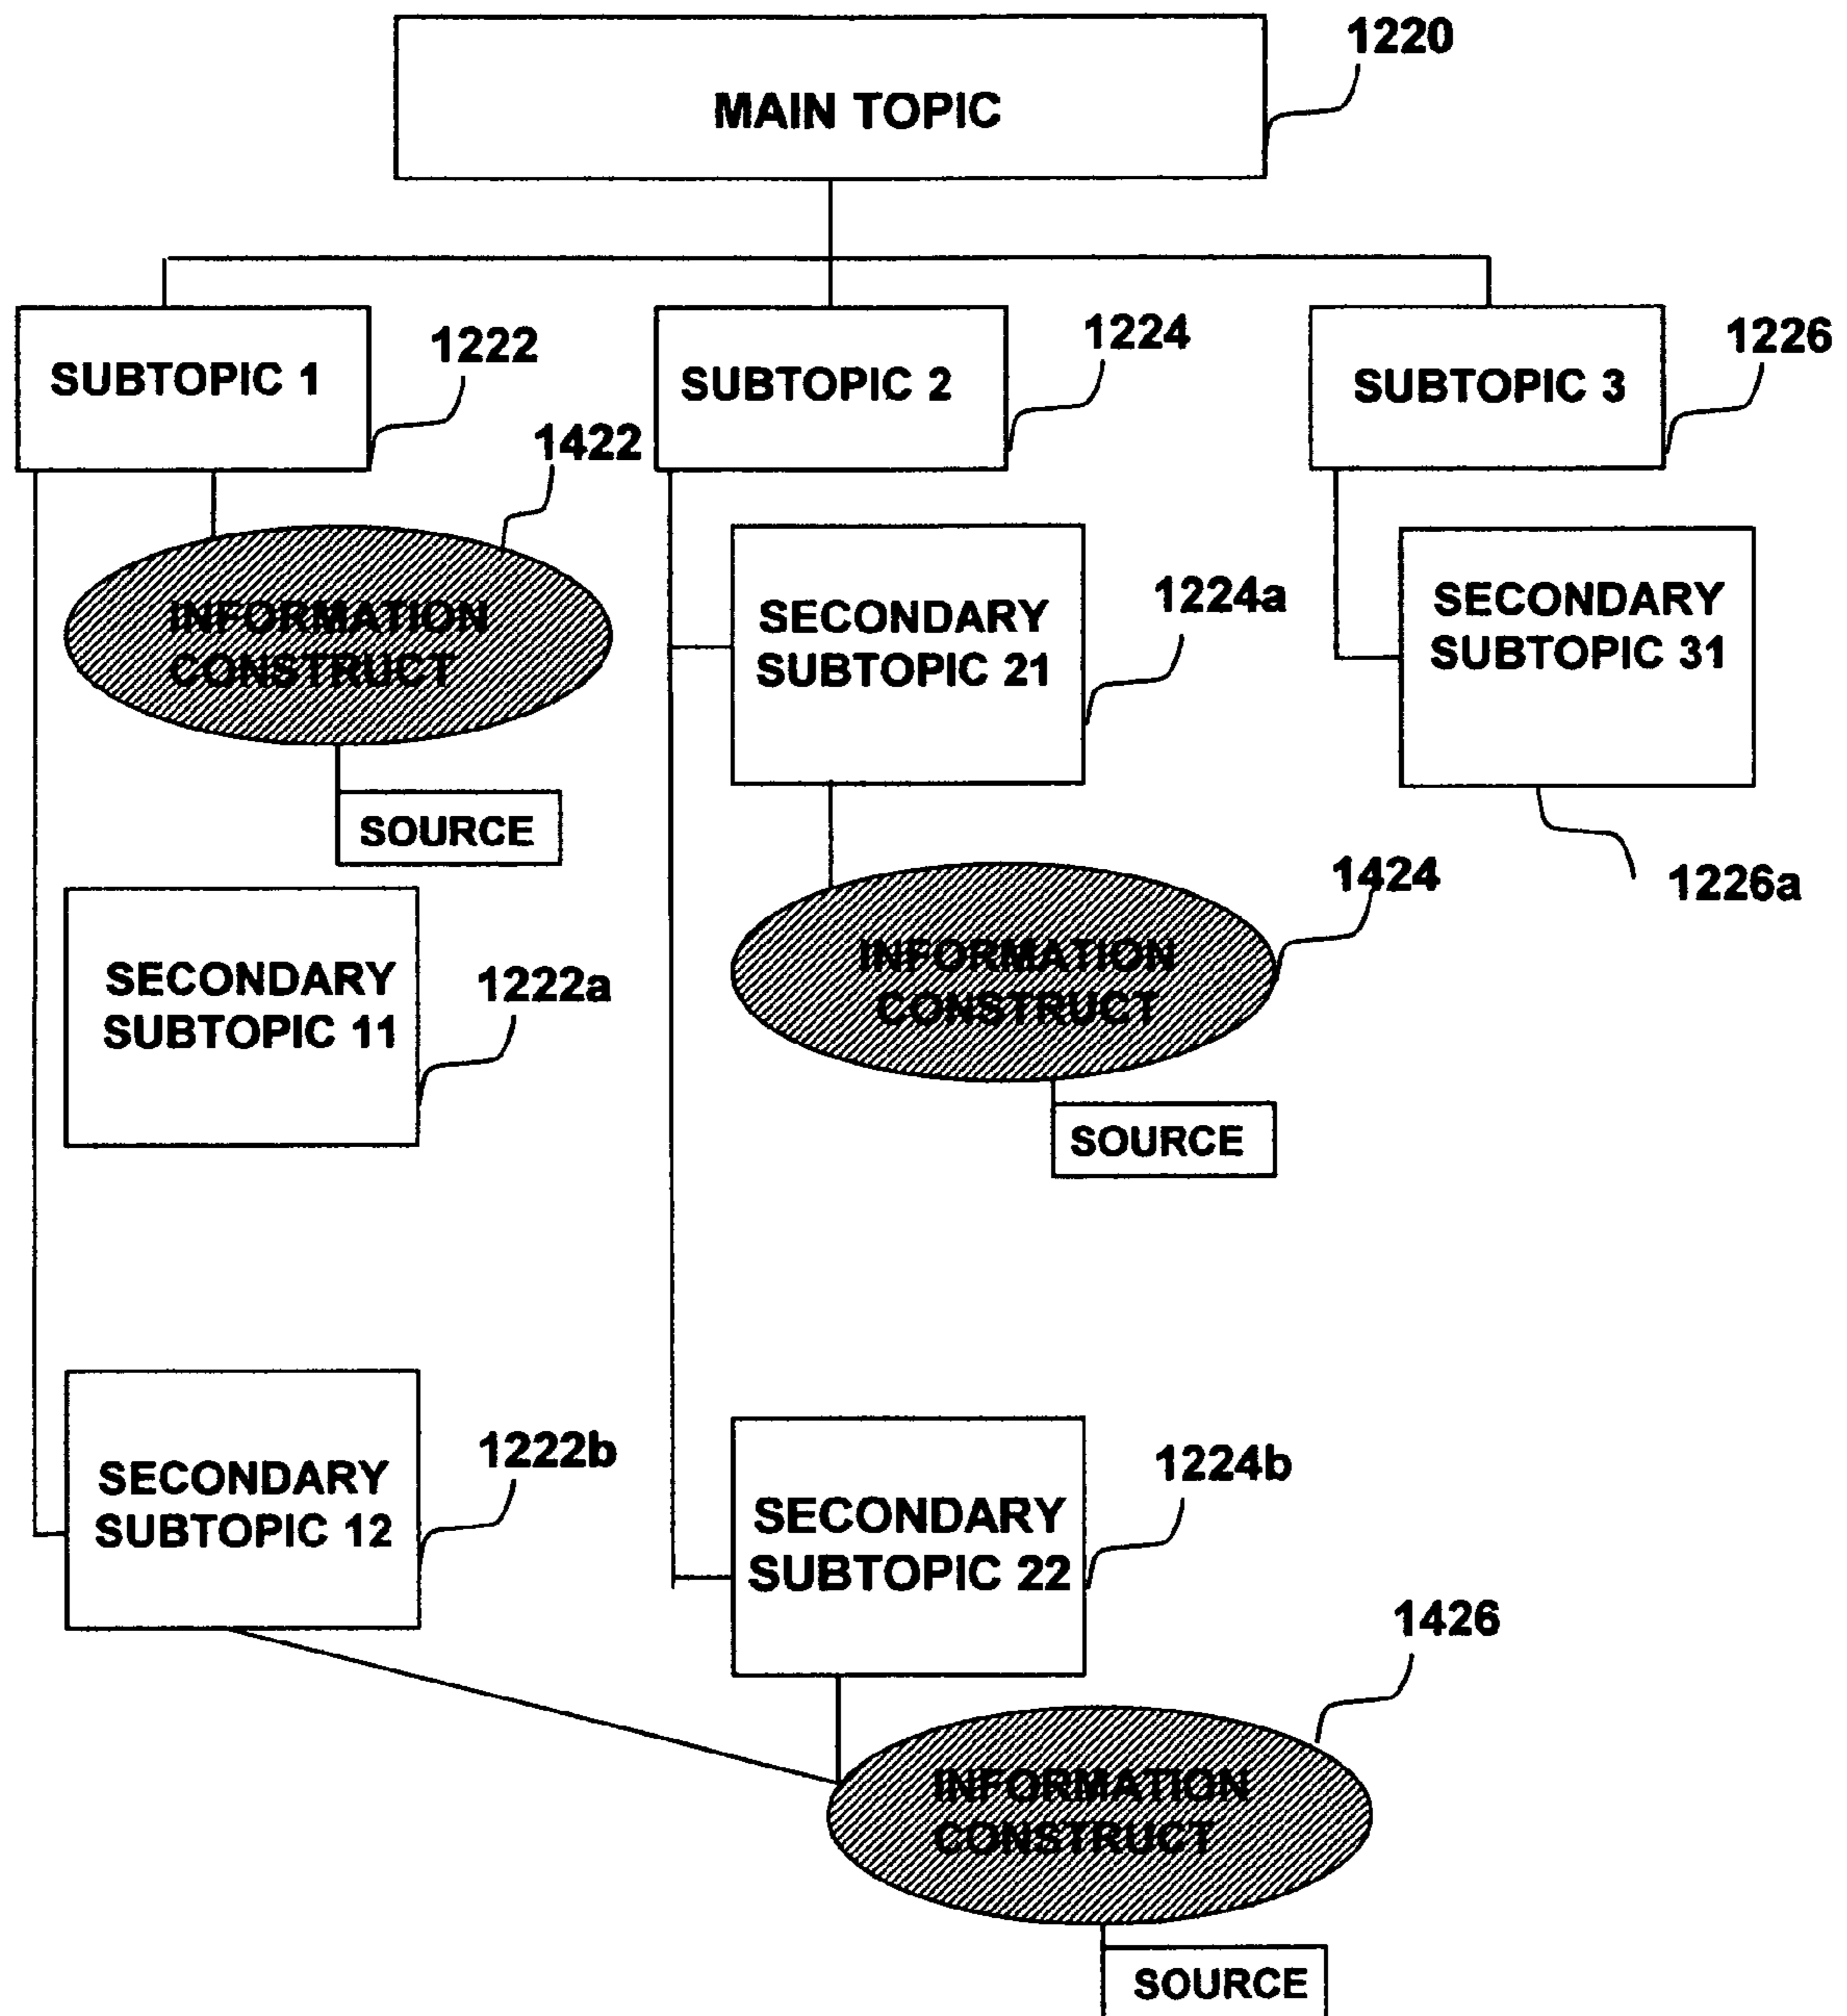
1220
MAIN TOPIC

SUBTOPIC 1
1222
SUBTOPIC 2
1224
SUBTOPIC 3
1226

1422
INFORMATION CONSTRUCT
SOURCE

SECONDARY SUBTOPIC 21
1224a

SECONDARY SUBTOPIC 31
1226a

1424
INFORMATION CONSTRUCT
SOURCE

SECONDARY SUBTOPIC 11
1222a

SECONDARY SUBTOPIC 12
1222b

SECONDARY SUBTOPIC 22
1224b

1426
INFORMATION CONSTRUCT
SOURCE